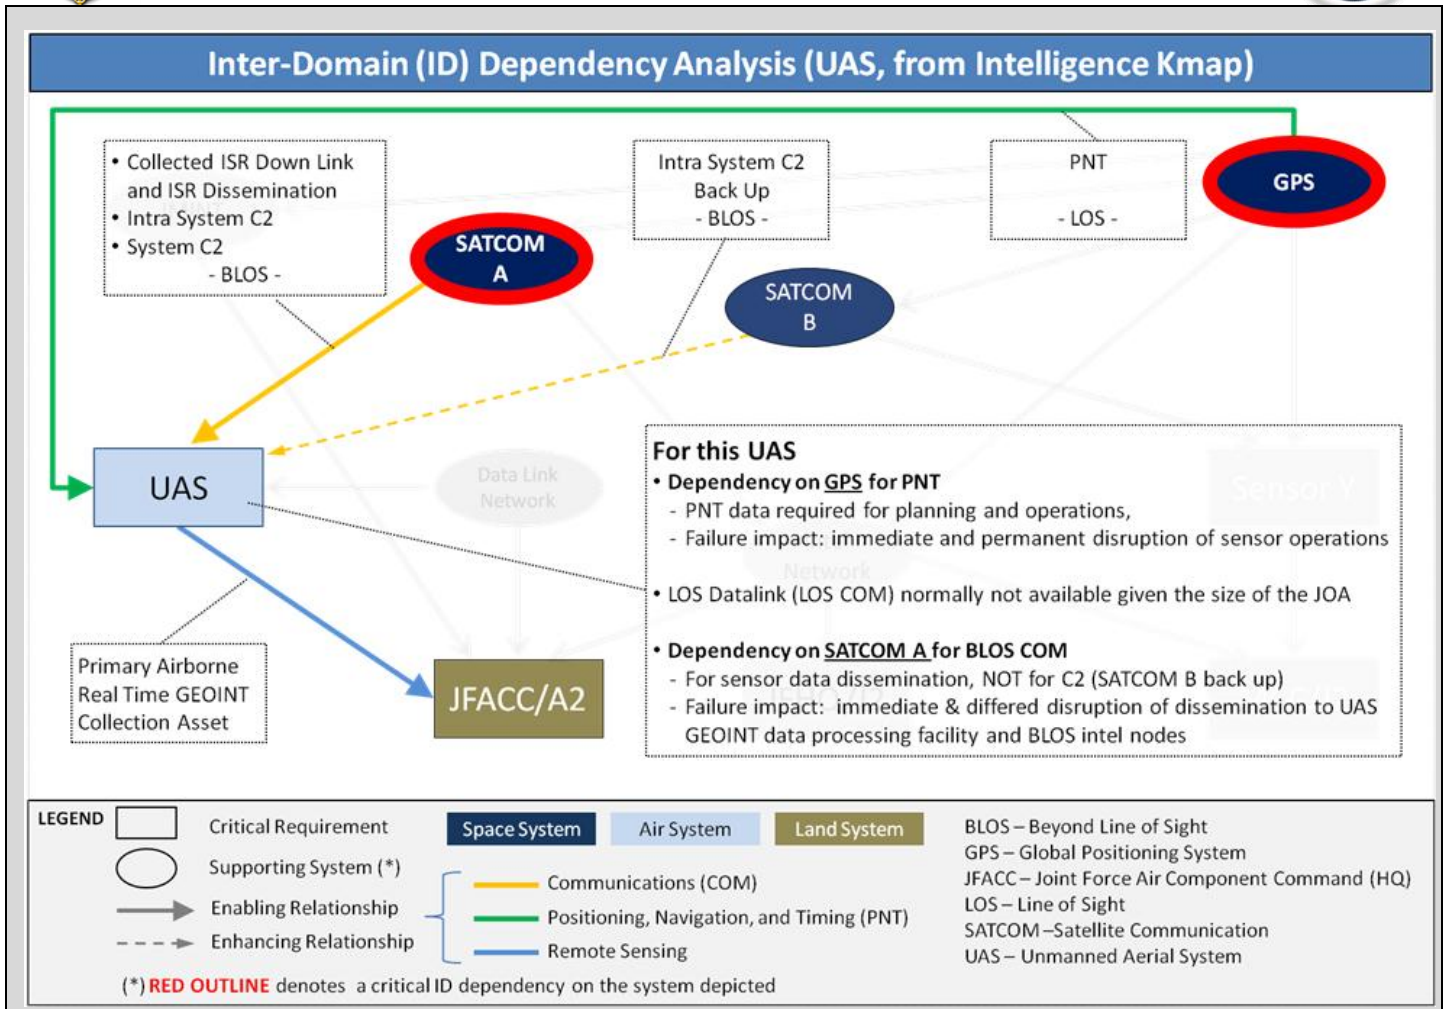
Inter-Domain (ID) Dependency Analysis (UAS, from Intelligence Kmap)

• Collected ISR Down Link and ISR Dissemination
• Intra System C2
• System C2
- BLOS -

Intra System C2 Back Up
- BLOS -

PNT
- LOS -

GPS

SATCOM A

SATCOM B

UAS

Data Link Network

Network

Sensor Y

JFACC/A2

Primary Airborne Real Time GEOINT Collection Asset

For this UAS
• Dependency on GPS for PNT
- PNT data required for planning and operations,
- Failure impact: immediate and permanent disruption of sensor operations

• LOS Datalink (LOS COM) normally not available given the size of the JOA

• Dependency on SATCOM A for BLOS COM
- For sensor data dissemination, NOT for C2 (SATCOM B back up)
- Failure impact: immediate & differed disruption of dissemination to UAS GEOINT data processing facility and BLOS intel nodes

LEGEND
Critical Requirement
Supporting System (*)
Enabling Relationship
Enhancing Relationship

Space System
Air System
Land System

Communications (COM)
Positioning, Navigation, and Timing (PNT)
Remote Sensing

BLOS – Beyond Line of Sight
GPS – Global Positioning System
JFACC – Joint Force Air Component Command (HQ)
LOS – Line of Sight
SATCOM –Satellite Communication
UAS – Unmanned Aerial System

(*) RED OUTLINE denotes a critical ID dependency on the system depicted